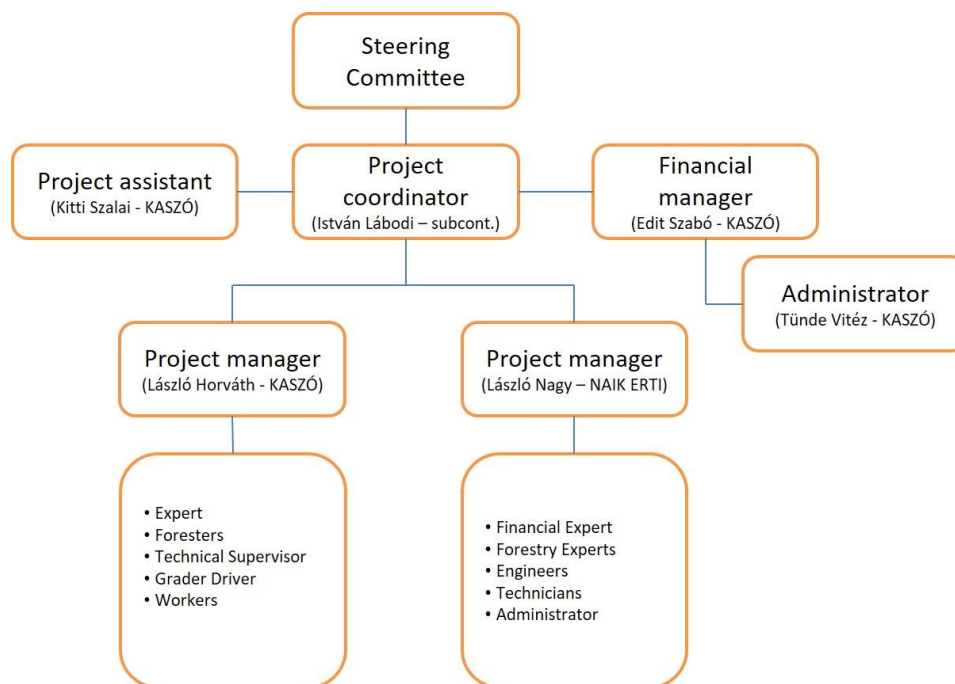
Steering Committee

Project assistant
(Kitti Szalai - KASZÓ)

Project coordinator
(István Lábodi – subcont.)

Financial manager
(Edit Szabó - KASZÓ)

Administrator
(Tünde Vitéz - KASZÓ)

Project manager
(László Horváth - KASZÓ)

Project manager
(László Nagy – NAIK ERTI)

• Expert
• Foresters
• Technical Supervisor
• Grader Driver
• Workers

• Financial Expert
• Forestry Experts
• Engineers
• Technicians
• Administrator